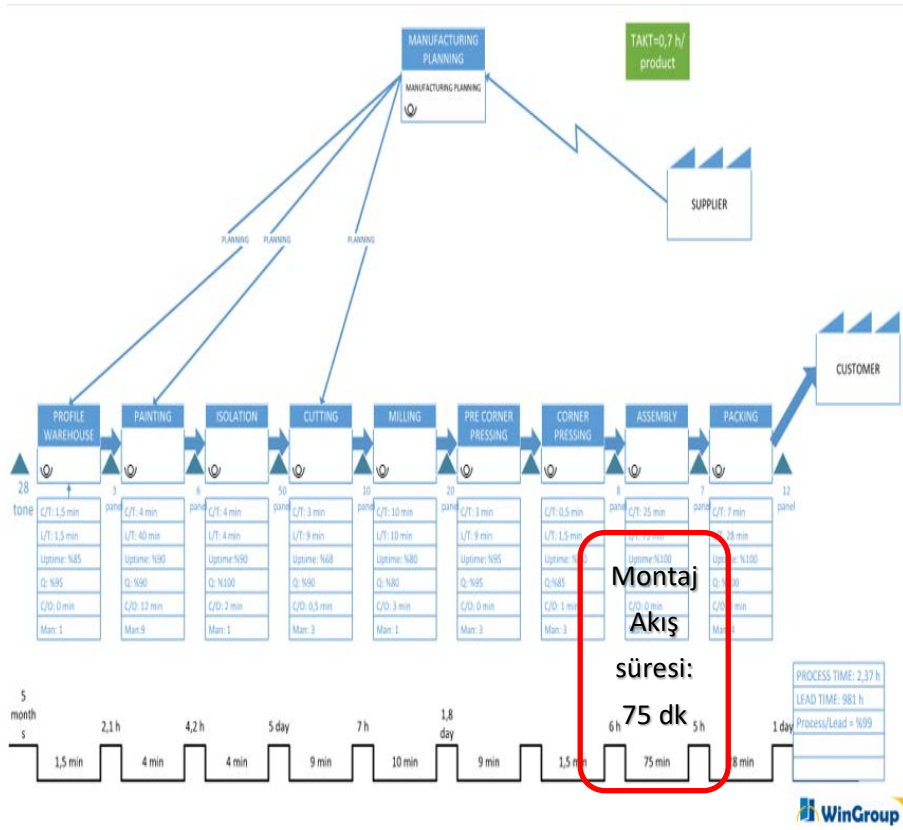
MANUFACTURING PLANNING

MANUFACTURING PLANNING

TAKT=0,7 h/ product

SUPPLIER

PLANNING PLANNING PLANNING

CUSTOMER

PROFILE WAREHOUSE

PAINTING

ISOLATION

CUTTING

MILLING

PRE CORNER PRESSING

CORNER PRESSING

ASSEMBLY

PACKING

28 tone

3 panel

6 panel

50 panel

10 panel

20 panel

8 panel

7 panel

12 panel

C/T: 1,5 min
L/T: 1,5 min
Uptime: %85
Q: %95
C/O: 0 min
Man: 1

C/T: 4 min
L/T: 40 min
Uptime: %90
Q: %90
C/O: 12 min
Man:9

C/T: 4 min
L/T: 4 min
Uptime:%90
Q: %100
C/O: 2 min
Man: 1

C/T: 3 min
L/T: 9 min
Uptime: %68
Q: %90
C/O: 0,5 min
Man: 3

C/T: 10 min
L/T: 10 min
Uptime: %80
Q: %80
C/O: 3 min
Man: 1

C/T: 3 min
L/T: 9 min
Uptime: %95
Q: %85
C/O: 0 min
Man: 3

C/T: 0,5 min
L/T: 1,5 min
Uptime: %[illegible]
Q:%85
C/O: 1 min
Man: 3

C/T: 25 min
L/T: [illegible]
Uptime:%100
Q: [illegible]
C/O: 0 min
Man: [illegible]

C/T: 7 min
L/T: 28 min
Uptime: %100
Q: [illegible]00
C/O: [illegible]
Man: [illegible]

Montaj Akış süresi: 75 dk

PROCESS TIME: 2,37 h
LEAD TIME: 981 h
Process/Lead = %99

5 months

2,1 h

4,2 h

5 day

7 h

1,8 day

6 h

5 h

1 day

1,5 min

4 min

4 min

9 min

10 min

9 min

1,5 min

75 min

28 min

WinGroup